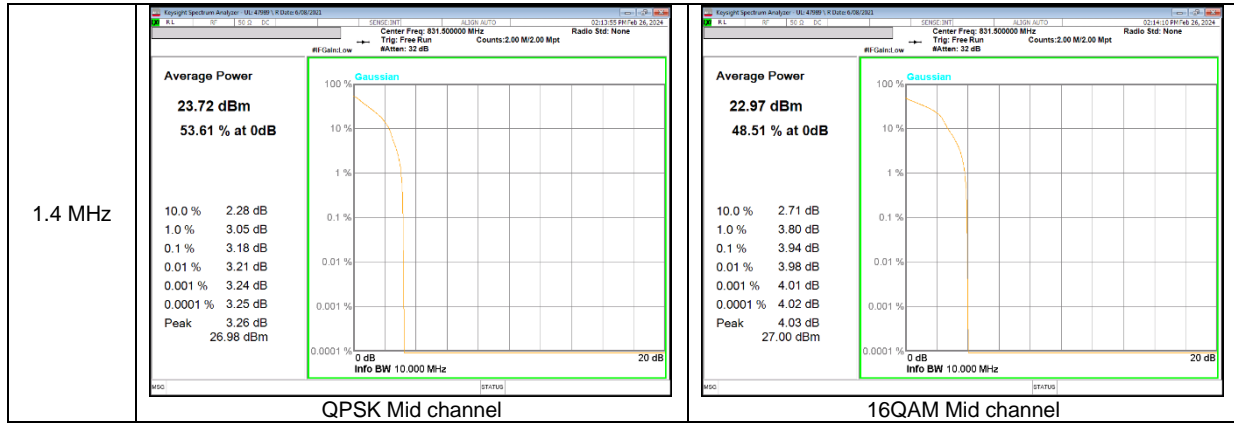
1.4 MHz

Keysight Spectrum Analyzer - UL: 47989 : R Date: 6/08/2021
R L RF 50 Ω DC SENSE:INT ALIGN AUTO 02:13:55 PM Feb 26, 2024
Center Freq: 831.500000 MHz Radio Std: None
Trig: Free Run Counts:2.00 M/2.00 Mpt
#IFGain:Low #Atten: 32 dB

Average Power

23.72 dBm
53.61 % at 0dB

| | |
|---|---|
| 10.0 % | 2.28 dB |
| 1.0 % | 3.05 dB |
| 0.1 % | 3.18 dB |
| 0.01 % | 3.21 dB |
| 0.001 % | 3.24 dB |
| 0.0001 % | 3.25 dB |
| Peak | 3.26 dB |

26.98 dBm

Gaussian
100 %
10 %
1 %
0.1 %
0.01 %
0.001 %
0.0001 %
0 dB
20 dB
Info BW 10.000 MHz
MSG STATUS

QPSK Mid channel

Keysight Spectrum Analyzer - UL: 47989 : R Date: 6/08/2021
R L RF 50 Ω DC SENSE:INT ALIGN AUTO 02:14:10 PM Feb 26, 2024
Center Freq: 831.500000 MHz Radio Std: None
Trig: Free Run Counts:2.00 M/2.00 Mpt
#IFGain:Low #Atten: 32 dB

Average Power

22.97 dBm
48.51 % at 0dB

| | |
|---|---|
| 10.0 % | 2.71 dB |
| 1.0 % | 3.80 dB |
| 0.1 % | 3.94 dB |
| 0.01 % | 3.98 dB |
| 0.001 % | 4.01 dB |
| 0.0001 % | 4.02 dB |
| Peak | 4.03 dB |

27.00 dBm

Gaussian
100 %
10 %
1 %
0.1 %
0.01 %
0.001 %
0.0001 %
0 dB
20 dB
Info BW 10.000 MHz
MSG STATUS

16QAM Mid channel